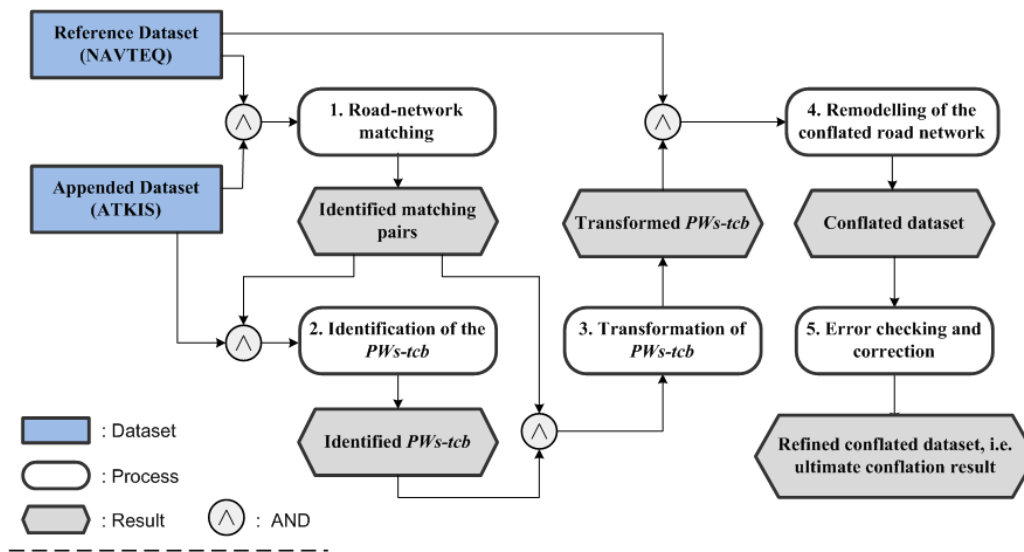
Reference Dataset (NAVTEQ)

$\wedge$

1. Road-network matching

Appended Dataset (ATKIS)

Identified matching pairs

$\wedge$

2. Identification of the *PWs-tcb*

Identified *PWs-tcb*

$\wedge$

3. Transformation of *PWs-tcb*

Transformed *PWs-tcb*

$\wedge$

4. Remodelling of the conflated road network

Conflated dataset

5. Error checking and correction

Refined conflated dataset, i.e. ultimate conflation result

: Dataset

: Process

: Result

$\wedge$ : AND